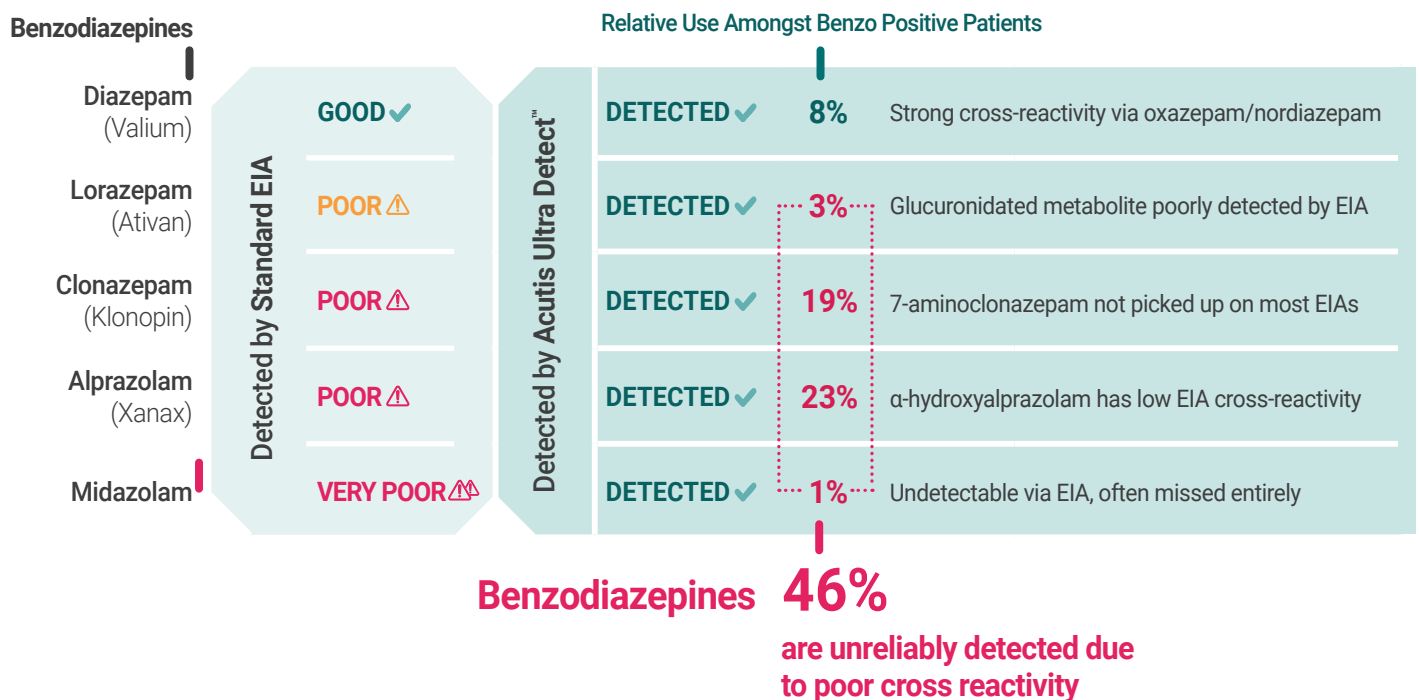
Benzodiazepines

Relative Use Amongst Benzo Positive Patients

Detected by Standard EIA

Detected by Acutis Ultra Detect™

| Benzodiazepines | Detected by Standard EIA | Detected by Acutis Ultra Detect™ | Relative Use | |
|---|---|---|---|---|
| Diazepam (Valium) | GOOD | DETECTED | 8% | Strong cross-reactivity via oxazepam/nordiazepam |
| Lorazepam (Ativan) | POOR | DETECTED | 3% | Glucuronidated metabolite poorly detected by EIA |
| Clonazepam (Klonopin) | POOR | DETECTED | 19% | 7-aminoclonazepam not picked up on most EIAs |
| Alprazolam (Xanax) | POOR | DETECTED | 23% | α-hydroxyalprazolam has low EIA cross-reactivity |
| Midazolam | VERY POOR | DETECTED | 1% | Undetectable via EIA, often missed entirely |

Benzodiazepines 46%

are unreliably detected due to poor cross reactivity